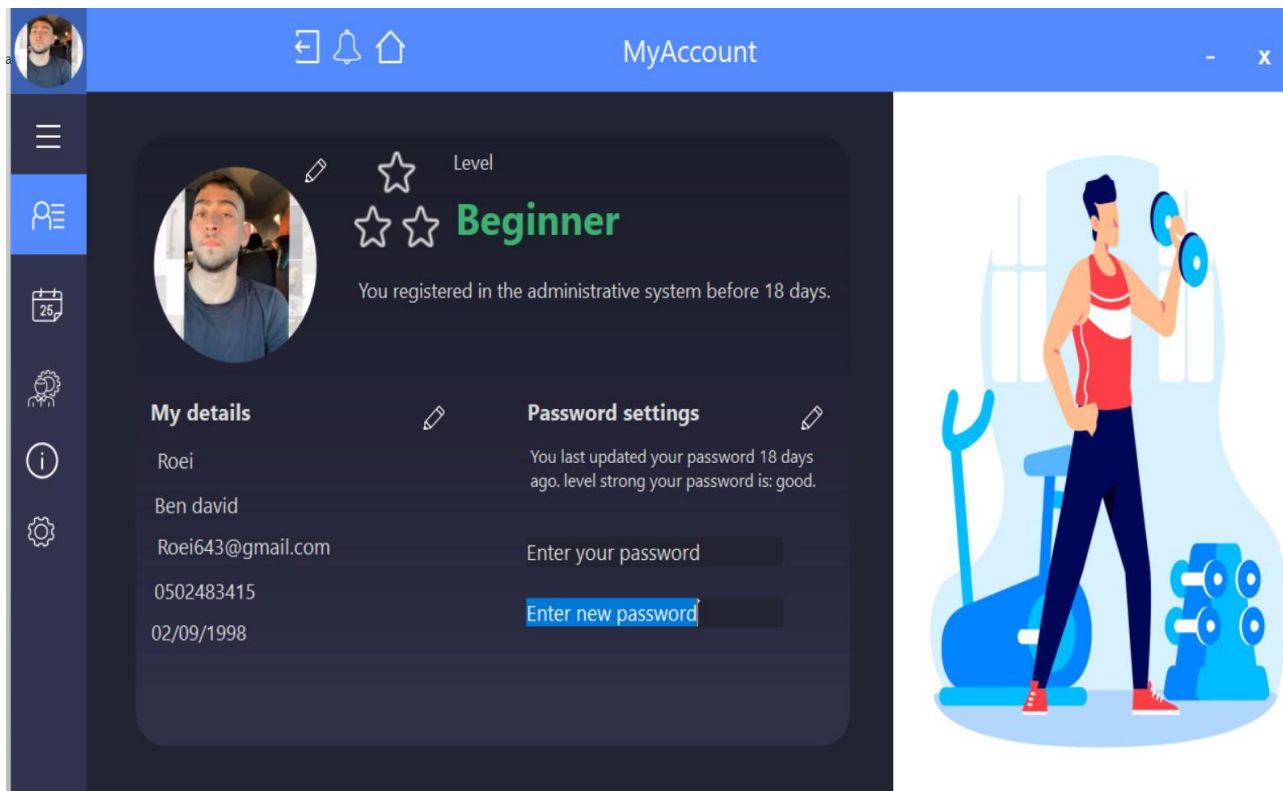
MyAccount

- x

25

Level

Beginner

You registered in the administrative system before 18 days.

My details

Roei

Ben david

Roei643@gmail.com

0502483415

02/09/1998

Password settings

You last updated your password 18 days ago. level strong your password is: good.

Enter your password

Enter new password